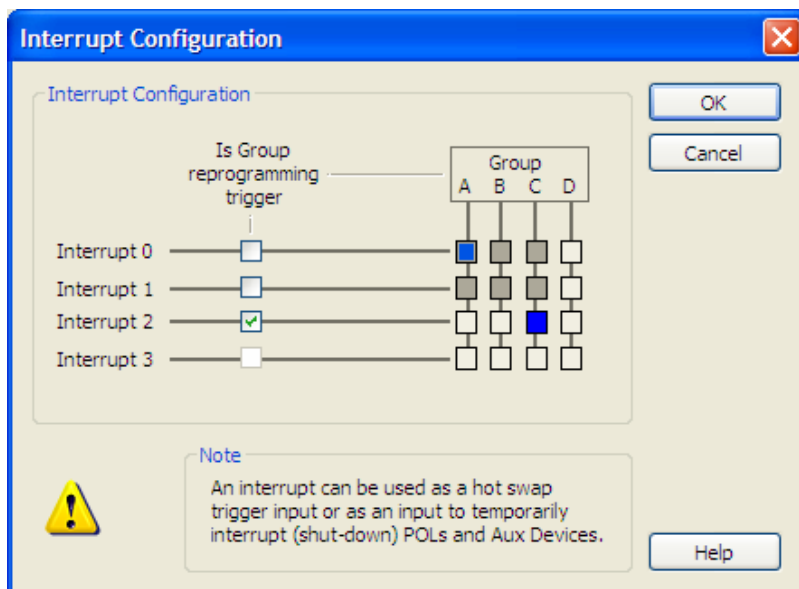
Interrupt Configuration

Interrupt Configuration

Is Group reprogramming trigger

Group
A B C D

Interrupt 0
Interrupt 1
Interrupt 2
Interrupt 3

OK
Cancel

Note
An interrupt can be used as a hot swap trigger input or as an input to temporarily interrupt (shut-down) POLs and Aux Devices.

Help